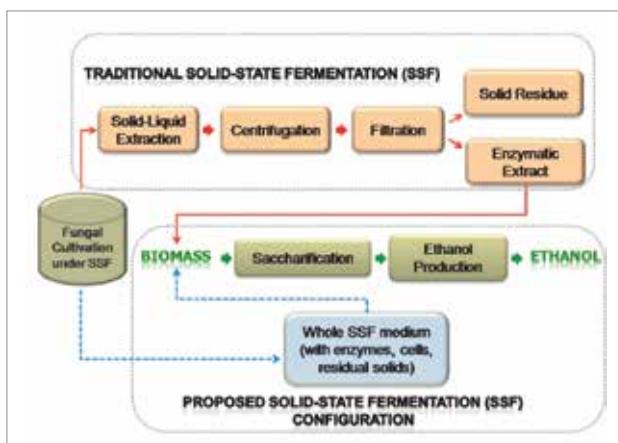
TRADITIONAL SOLID-STATE FERMENTATION (SSF)

Solid-Liquid Extraction

Centrifugation

Filtration

Solid Residue

Enzymatic Extract

Fungal Cultivation under SSF

BIOMASS

Saccharification

Ethanol Production

ETHANOL

Whole SSF medium (with enzymes, cells, residual solids)

PROPOSED SOLID-STATE FERMENTATION (SSF) CONFIGURATION